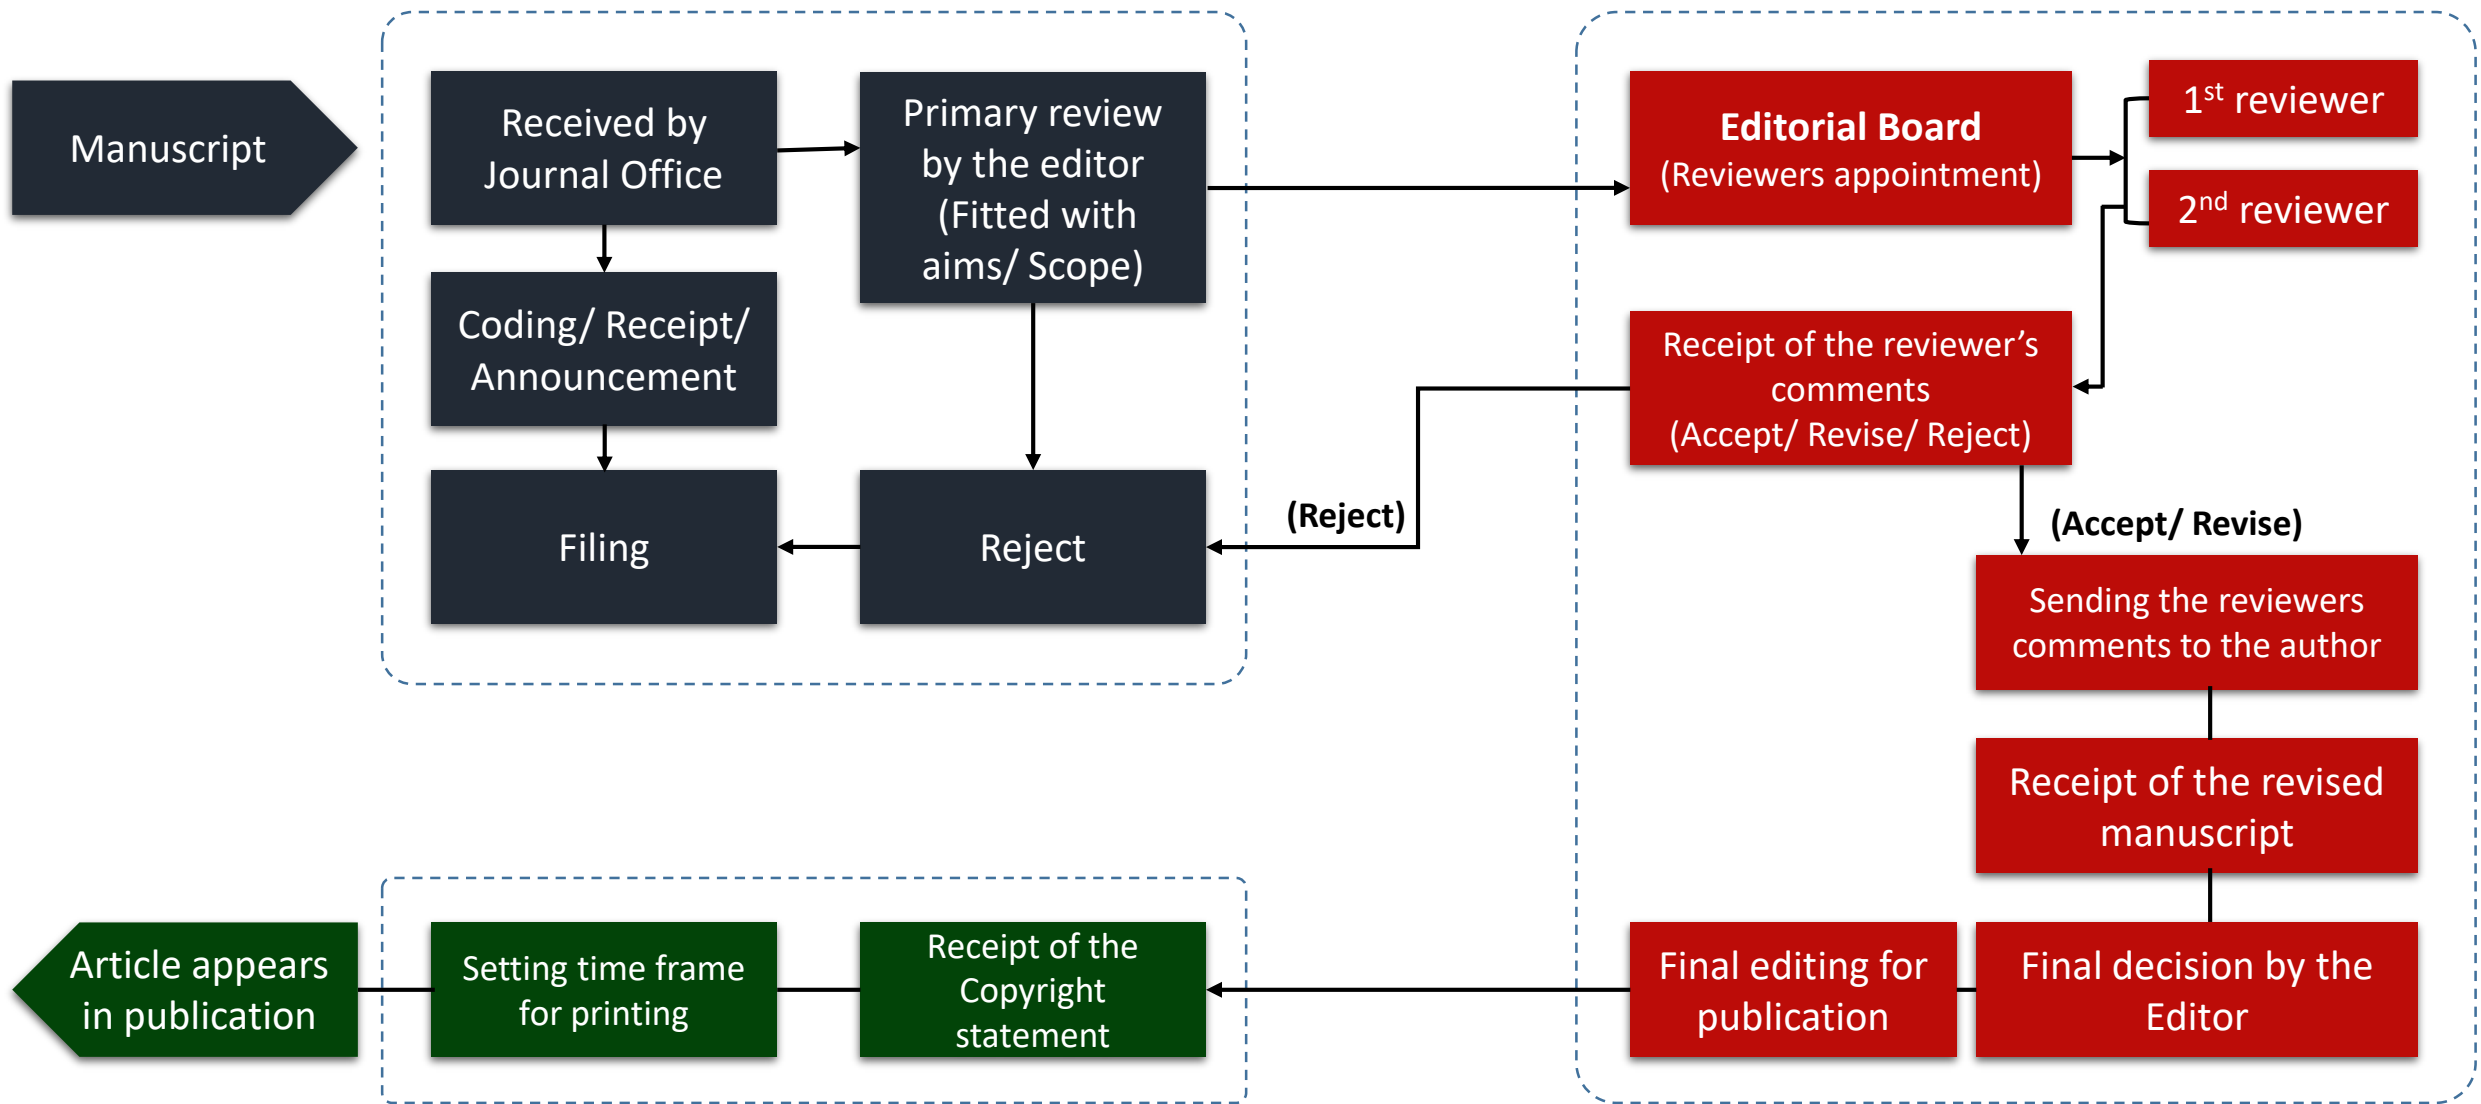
Manuscript

Received by Journal Office

Primary review by the editor (Fitted with aims/ Scope)

Coding/ Receipt/ Announcement

Filing

Reject

(Reject)

Editorial Board (Reviewers appointment)

$1^{st}$ reviewer

$2^{nd}$ reviewer

Receipt of the reviewer’s comments (Accept/ Revise/ Reject)

(Accept/ Revise)

Sending the reviewers comments to the author

Receipt of the revised manuscript

Final decision by the Editor

Final editing for publication

Receipt of the Copyright statement

Setting time frame for printing

Article appears in publication